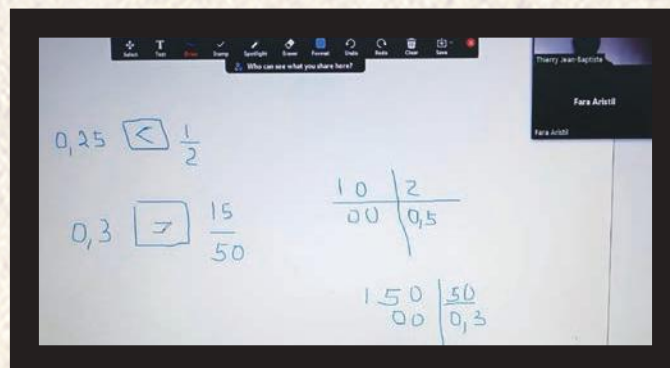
Select Text Draw Stamp Spotlight Eraser Format Undo Redo Clear Save

Who can see what you share here?

Thierry Jean-Baptiste

Fara Aristil

Fara Aristil

$0{,}25 \boxed{<} \frac{1}{2}$

$0{,}3 \boxed{=} \frac{15}{50}$

10 | 2
00 | 0,5

150 | 50
00 | 0,3